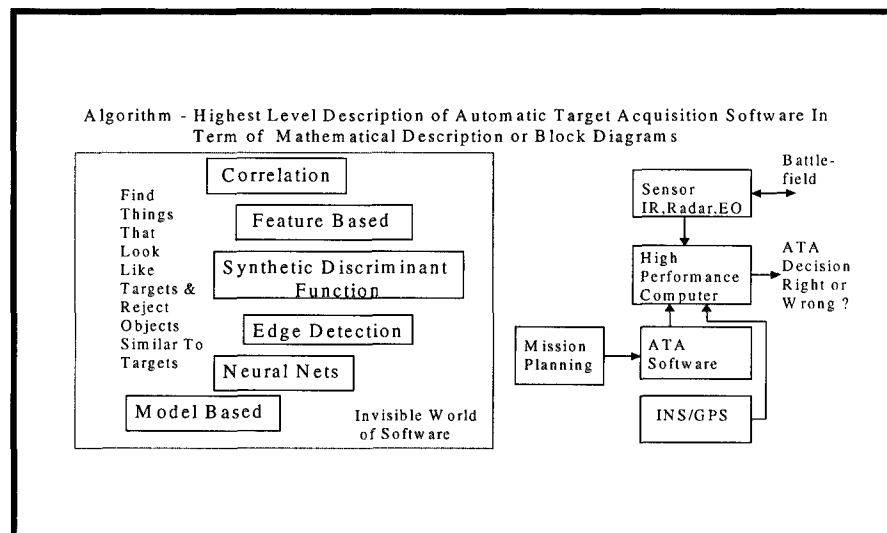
Algorithm - Highest Level Description of Automatic Target Acquisition Software In Term of Mathematical Description or Block Diagrams

Correlation

Find Things That Look Like Targets & Reject Objects Similar To Targets

Feature Based

Synthetic Discriminant Function

Edge Detection

Neural Nets

Model Based

Invisible World of Software

Sensor IR,Radar,EO

Battlefield

High Performance Computer

ATA Decision Right or Wrong ?

Mission Planning

ATA Software

INS/GPS